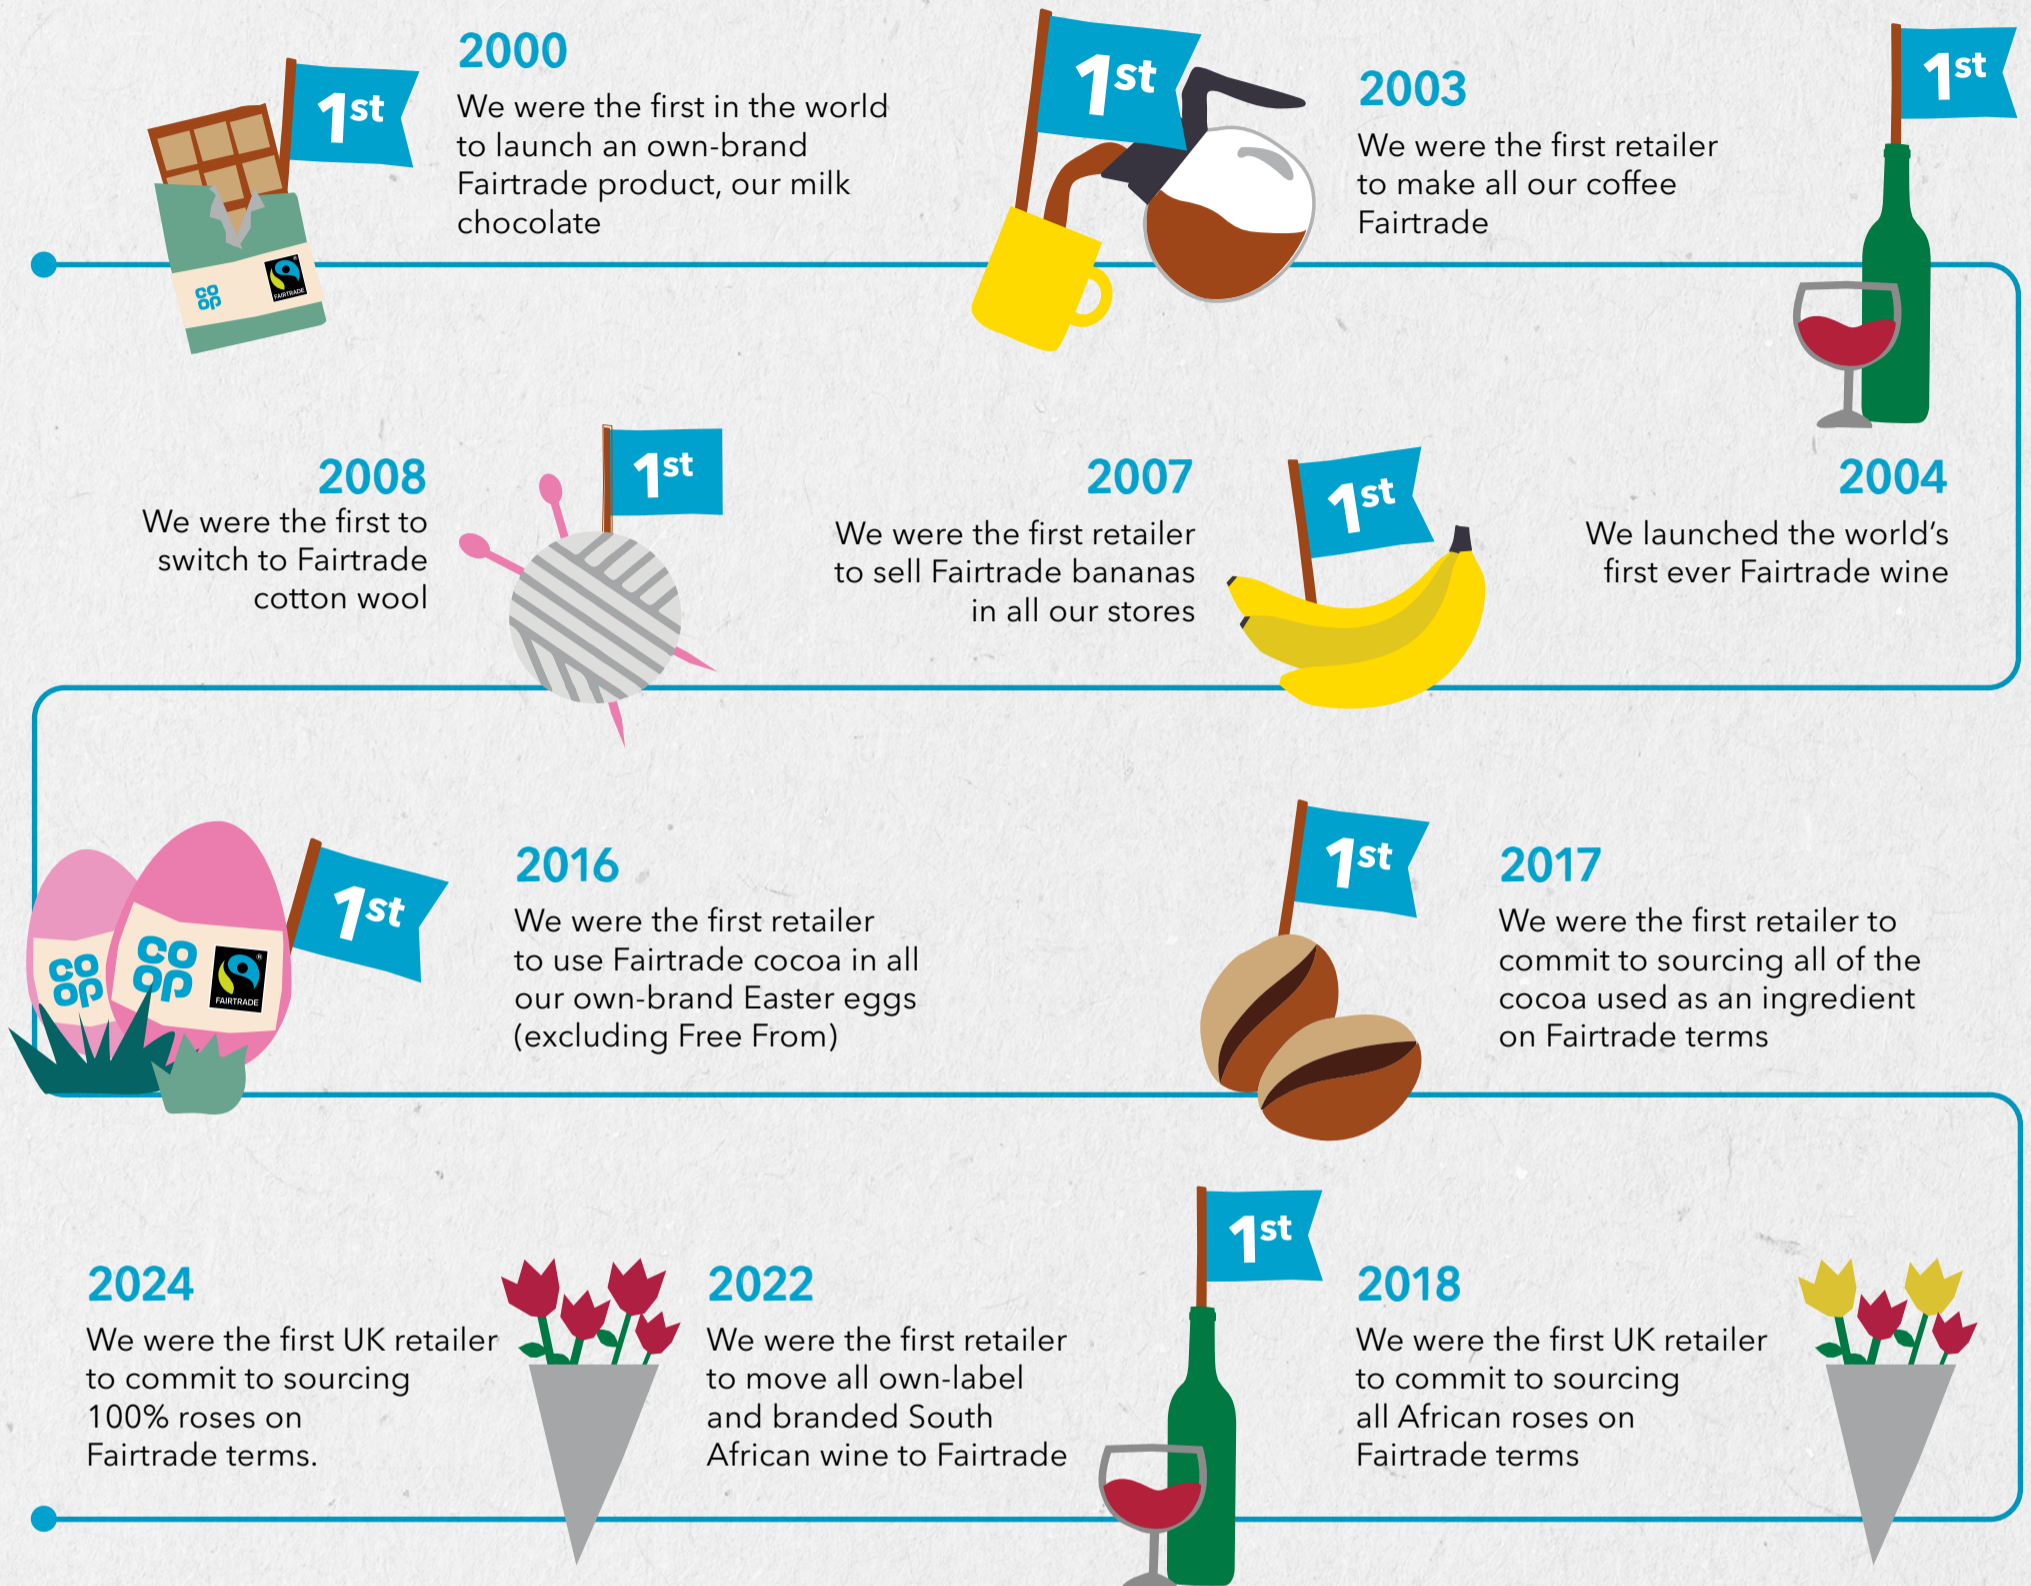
1st

2000
We were the first in the world to launch an own-brand Fairtrade product, our milk chocolate

co op FAIRTRADE

1st

2003
We were the first retailer to make all our coffee Fairtrade

1st

2008
We were the first to switch to Fairtrade cotton wool

1st

2007
We were the first retailer to sell Fairtrade bananas in all our stores

1st

2004
We launched the world's first ever Fairtrade wine

co op co op FAIRTRADE

1st

2016
We were the first retailer to use Fairtrade cocoa in all our own-brand Easter eggs (excluding Free From)

1st

2017
We were the first retailer to commit to sourcing all of the cocoa used as an ingredient on Fairtrade terms

2024
We were the first UK retailer to commit to sourcing 100% roses on Fairtrade terms.

2022
We were the first retailer to move all own-label and branded South African wine to Fairtrade

1st

2018
We were the first UK retailer to commit to sourcing all African roses on Fairtrade terms